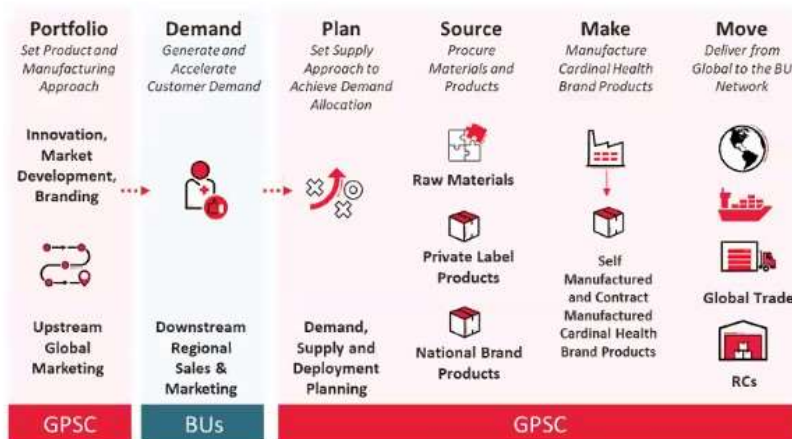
Portfolio
Set Product and Manufacturing Approach

Innovation, Market Development, Branding

Upstream Global Marketing

Demand
Generate and Accelerate Customer Demand

Downstream Regional Sales & Marketing

Plan
Set Supply Approach to Achieve Demand Allocation

Demand, Supply and Deployment Planning

Source
Procure Materials and Products

Raw Materials

Private Label Products

National Brand Products

Make
Manufacture Cardinal Health Brand Products

Self Manufactured and Contract Manufactured Cardinal Health Brand Products

Move
Deliver from Global to the BU Network

Global Trade

RCs

GPSC

BUs

GPSC